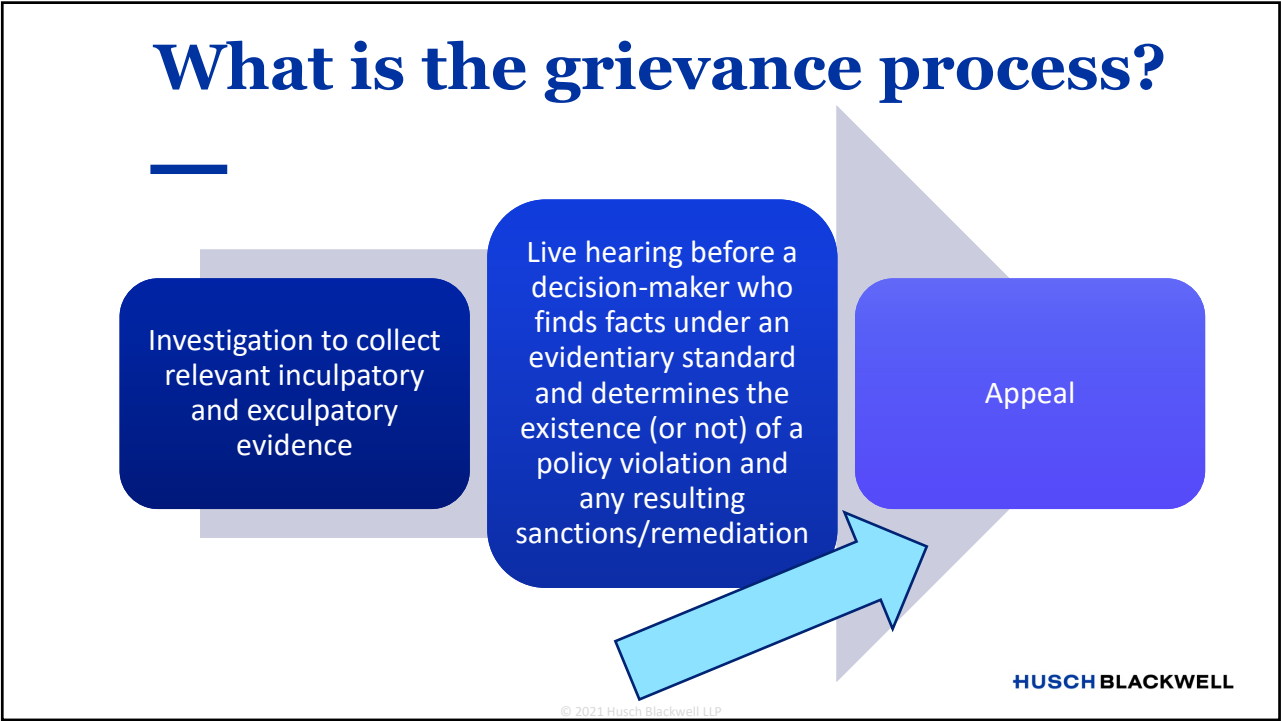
What is the grievance process?

Investigation to collect relevant inculpatory and exculpatory evidence

Live hearing before a decision-maker who finds facts under an evidentiary standard and determines the existence (or not) of a policy violation and any resulting sanctions/remediation

Appeal

HUSCH BLACKWELL

© 2021 Husch Blackwell LLP